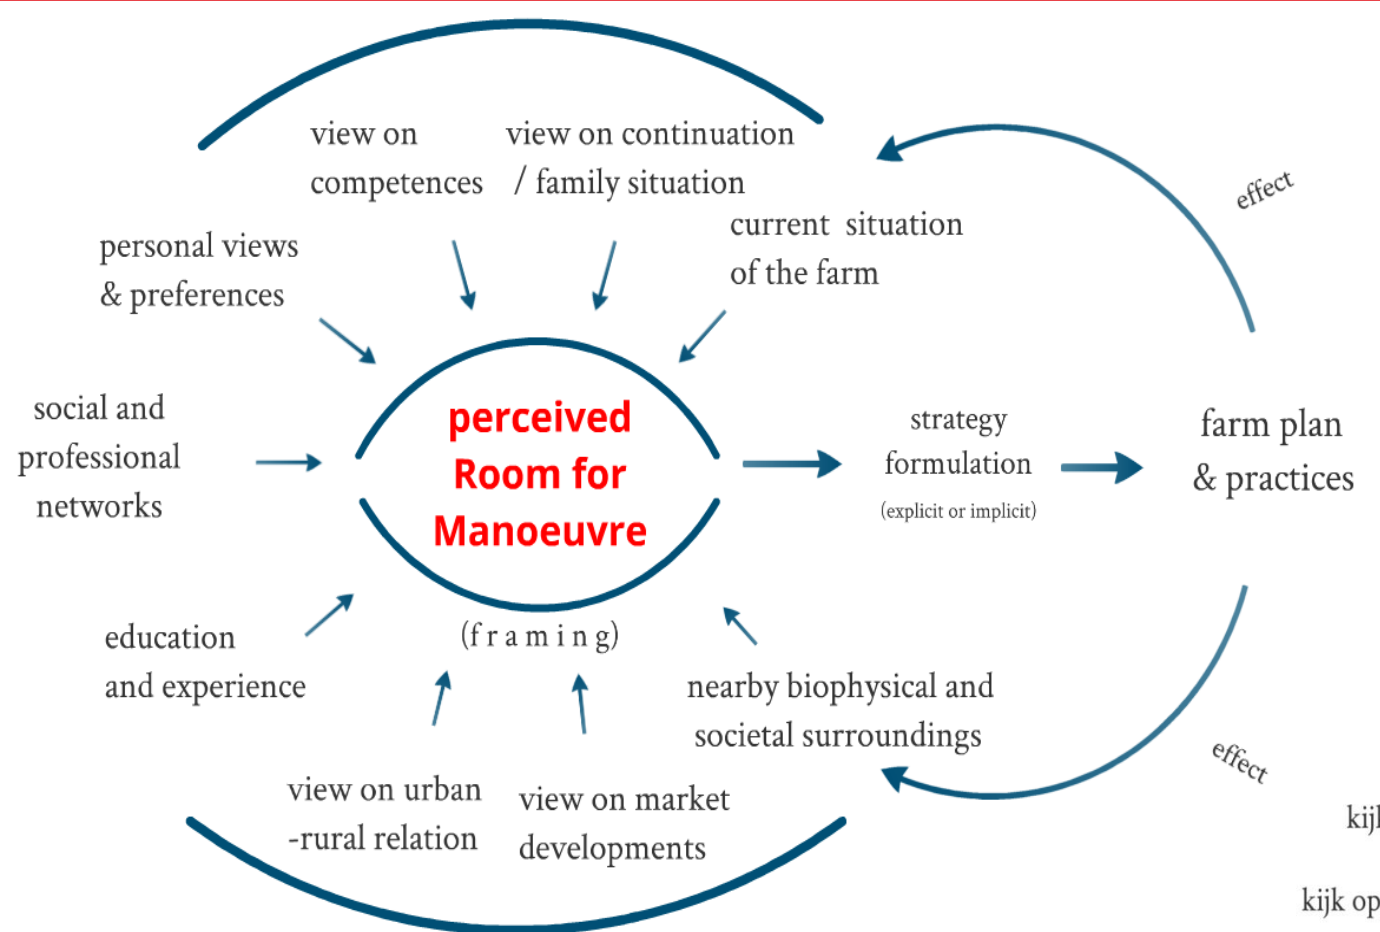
view on competences

view on continuation / family situation

current situation of the farm

effect

personal views & preferences

social and professional networks

perceived Room for Manoeuvre

strategy formulation (explicit or implicit)

farm plan & practices

(f r a m i n g)

education and experience

nearby biophysical and societal surroundings

effect

view on urban -rural relation

view on market developments

kij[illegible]

kijk op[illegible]